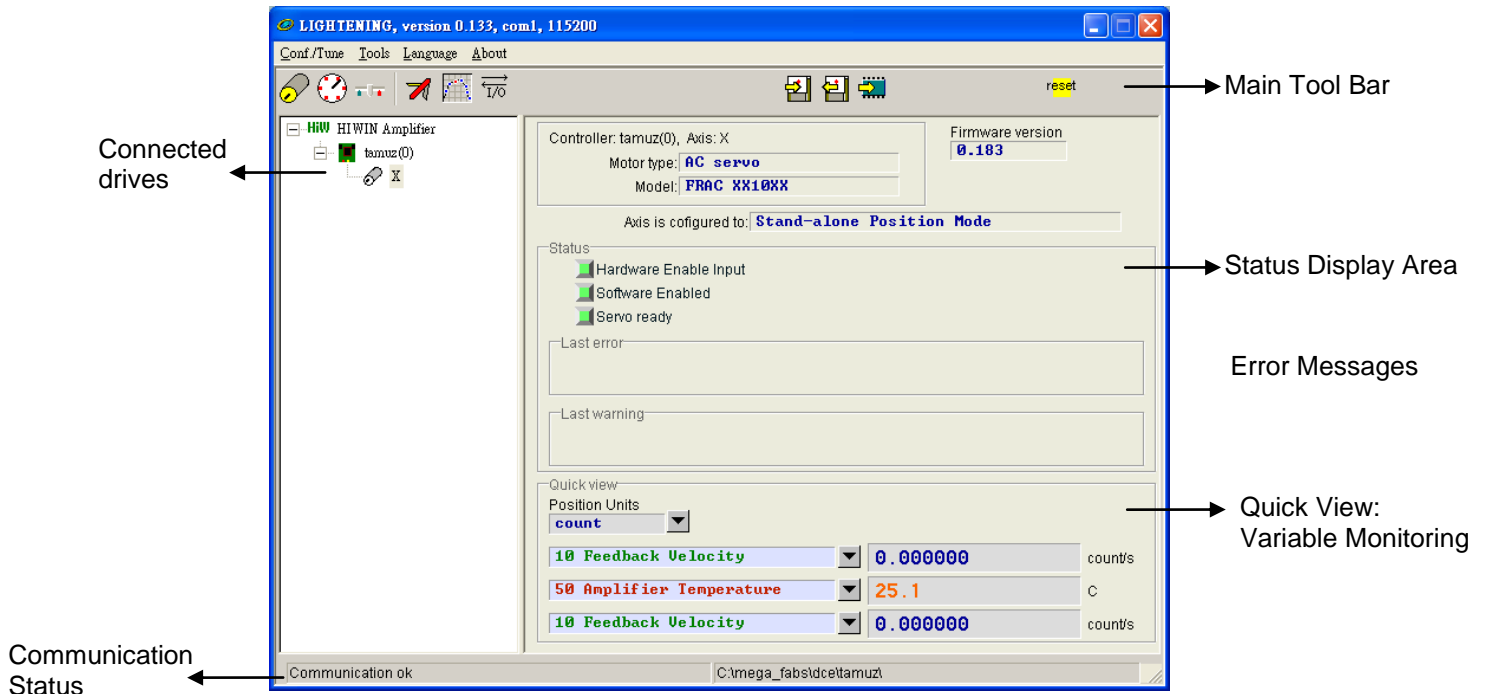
LIGHTENING, version 0.133, com1, 115200

Conf./Tune Tools Language About

I/O

reset

Main Tool Bar

Connected drives

HiW HIWIN Amplifier
tamuz(0)
X

Controller: tamuz(0), Axis: X
Motor type: AC servo
Model: FRAC XX10XX

Firmware version
0.183

Axis is cofigured to: Stand-alone Position Mode

Status
Hardware Enable Input
Software Enabled
Servo ready

Status Display Area

Last error

Error Messages

Last warning

Quick view
Position Units
count

Quick View: Variable Monitoring

10 Feedback Velocity 0.000000 count/s
50 Amplifier Temperature 25.1 C
10 Feedback Velocity 0.000000 count/s

Communication Status

Communication ok
C:\mega_fabs\dce\tamuz\